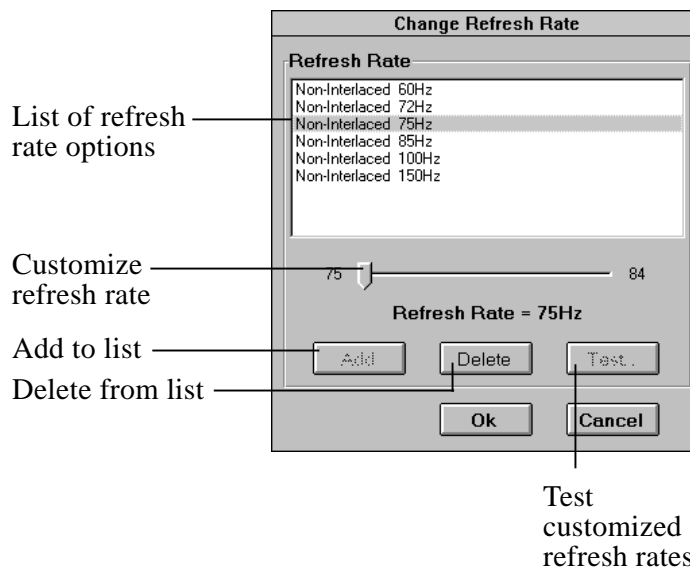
Change Refresh Rate

Refresh Rate

Non-Interlaced 60Hz
Non-Interlaced 72Hz
Non-Interlaced 75Hz
Non-Interlaced 85Hz
Non-Interlaced 100Hz
Non-Interlaced 150Hz

75

84

Refresh Rate = 75Hz

Add

Delete

Test...

Ok

Cancel

List of refresh rate options

Customize refresh rate

Add to list

Delete from list

Test customized refresh rates